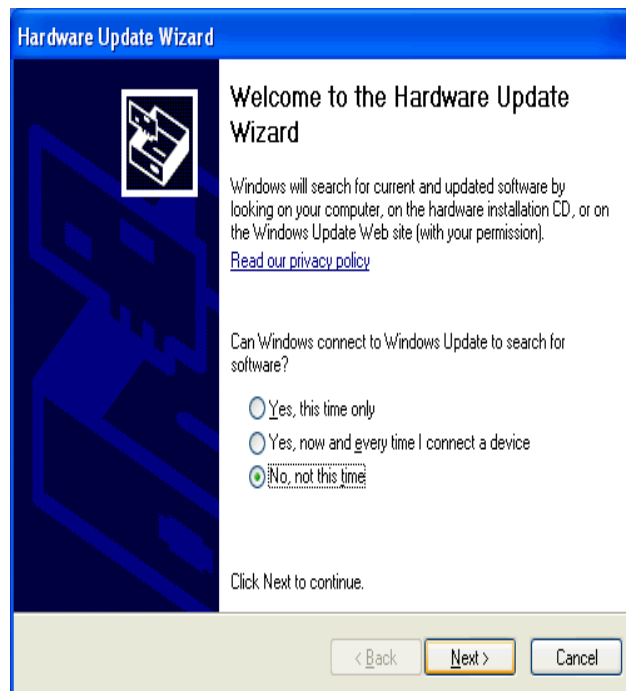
Hardware Update Wizard

Welcome to the Hardware Update Wizard

Windows will search for current and updated software by looking on your computer, on the hardware installation CD, or on the Windows Update Web site (with your permission).

Read our privacy policy

Can Windows connect to Windows Update to search for software?

Yes, this time only

Yes, now and every time I connect a device

No, not this time

Click Next to continue.

< Back

Next >

Cancel